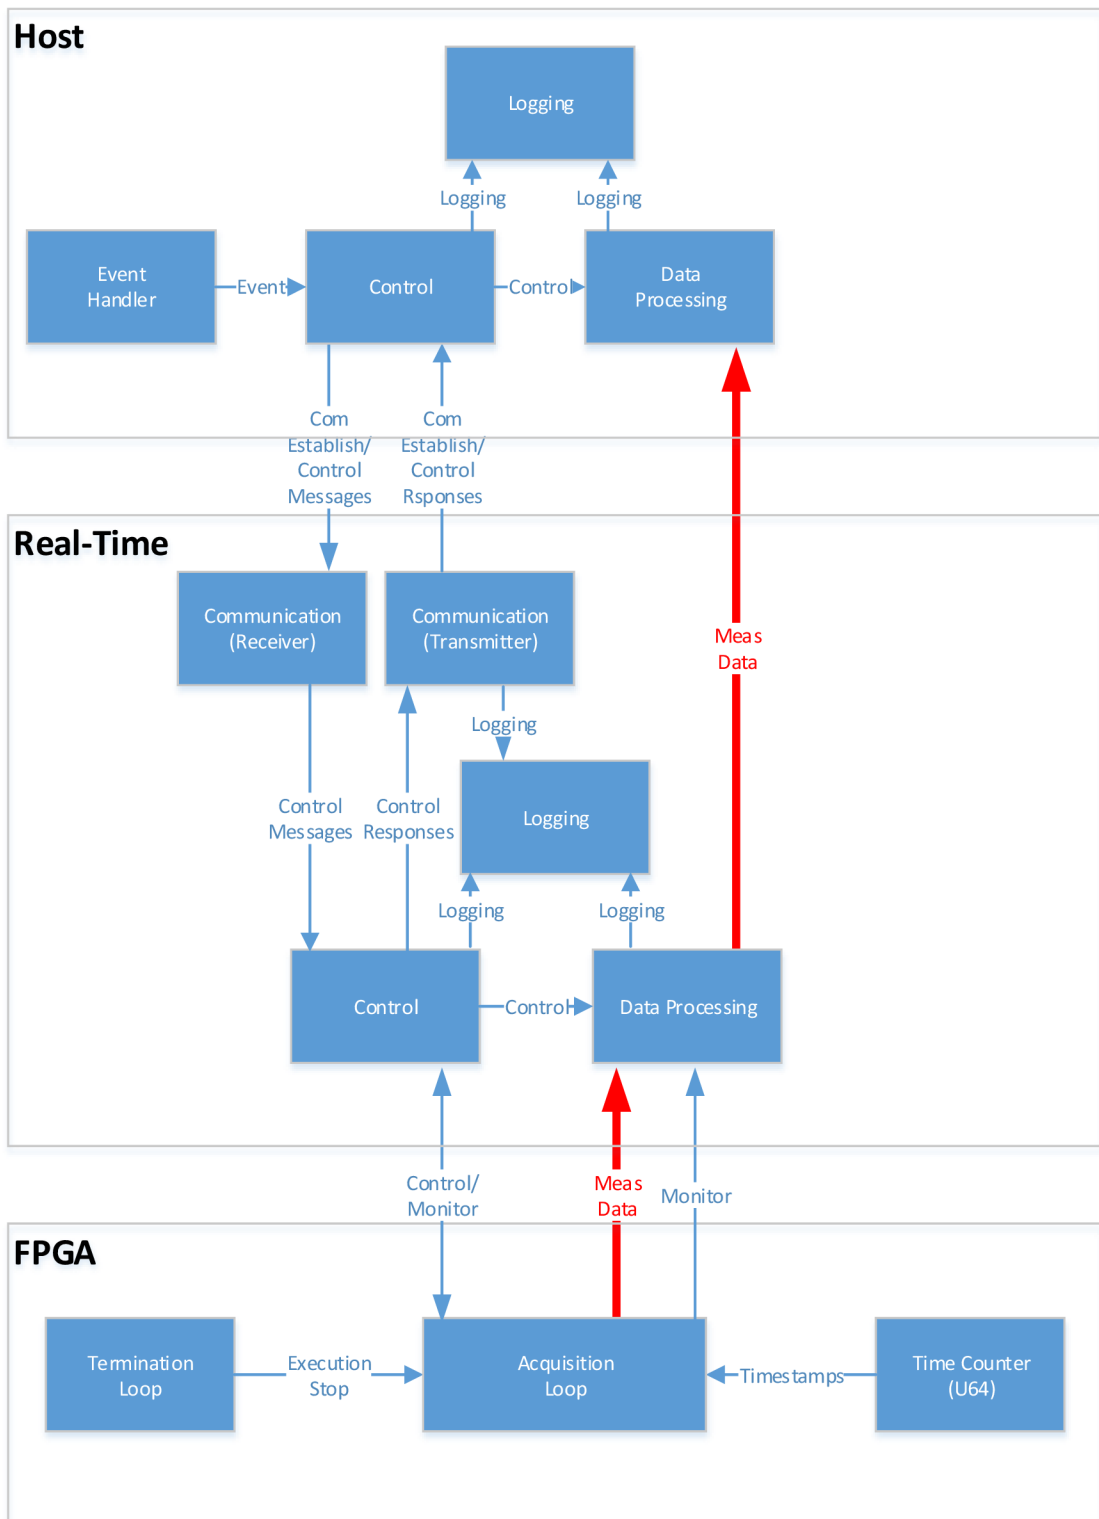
Host

Logging

Logging

Logging

Event Handler

Event

Control

Control

Data Processing

Com Establish/ Control Messages

Com Establish/ Control Rsponses

Real-Time

Communication (Receiver)

Communication (Transmitter)

Meas Data

Logging

Logging

Control Messages

Control Responses

Logging

Logging

Control

Control

Data Processing

Control/ Monitor

Meas Data

Monitor

FPGA

Termination Loop

Execution Stop

Acquisition Loop

Timestamps

Time Counter (U64)